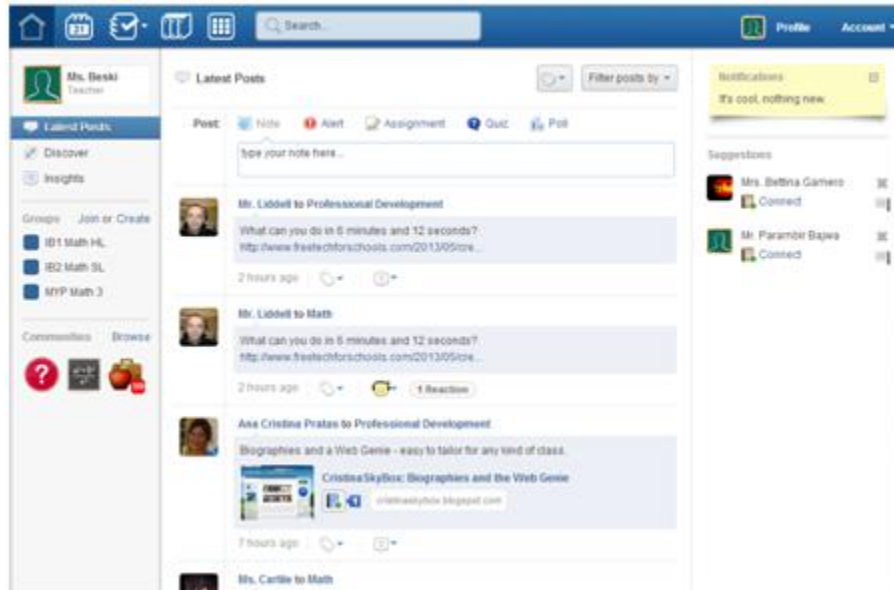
Search...

Profile

Account

Ms. Beski
Teacher

Latest Posts

Discover

Insights

Groups Join or Create

IB1 Math HL

IB2 Math SL

MYP Math 3

Communities Browse

Latest Posts

Filter posts by

Post: Note Alert Assignment Quiz Poll

type your note here...

Mr. Liddell to Professional Development

What can you do in 6 minutes and 12 seconds? http://www.freetech4schools.com/2013/05/cre...

2 hours ago

Mr. Liddell to Math

What can you do in 6 minutes and 12 seconds? http://www.freetech4schools.com/2013/05/cre...

2 hours ago

1 Reaction

Ana Cristina Pratas to Professional Development

Biographies and a Web Genie - easy to tailor for any kind of class.

CristinaSkyBox: Biographies and the Web Genie

cristinaskybox.blogspot.com

7 hours ago

Ms. Carlile to Math

Notifications

It's cool, nothing new.

Suggestions

Mrs. Bettina Gamero

Connect

Mr. Parambir Bajwa

Connect